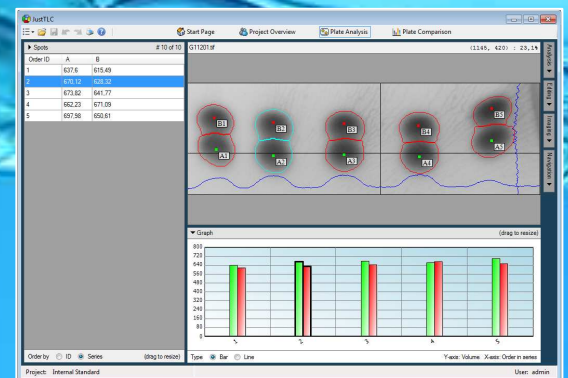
JustTLC

Start Page
Project Overview
Plate Analysis
Plate Comparison

Spots
# 10 of 10

| Order ID | A | B |
|---|---|---|
| 1 | 637,6 | 615,49 |
| 2 | 670,12 | 628,32 |
| 3 | 673,82 | 641,77 |
| 4 | 662,23 | 671,09 |
| 5 | 697,98 | 650,61 |

G11201.tif
(1145, 420) : 23,1%

B1 B2 B3 B4 B5
A1 A2 A3 A4 A5

Analysis
Editing
Imaging
Navigation

Graph
(drag to resize)

800
720
640
560
480
400
320
240
160
80
0

1 2 3 4 5

Type Bar Line
Y-axis: Volume X-axis: Order in series

Order by ID Series
(drag to resize)

Project: Internal Standard
User: admin